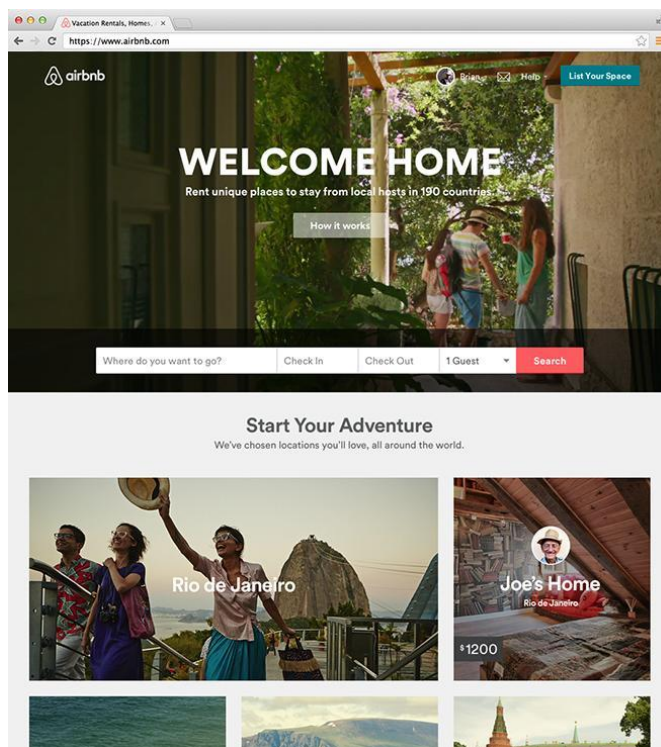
Vacation Rentals, Homes, ×

https://www.airbnb.com

airbnb

Brian

Help

List Your Space

WELCOME HOME

Rent unique places to stay from local hosts in 190 countries.

How it works

Where do you want to go?

Check In

Check Out

1 Guest

Search

Start Your Adventure

We've chosen locations you'll love, all around the world.

Rio de Janeiro

Joe's Home

Rio de Janeiro

$1200